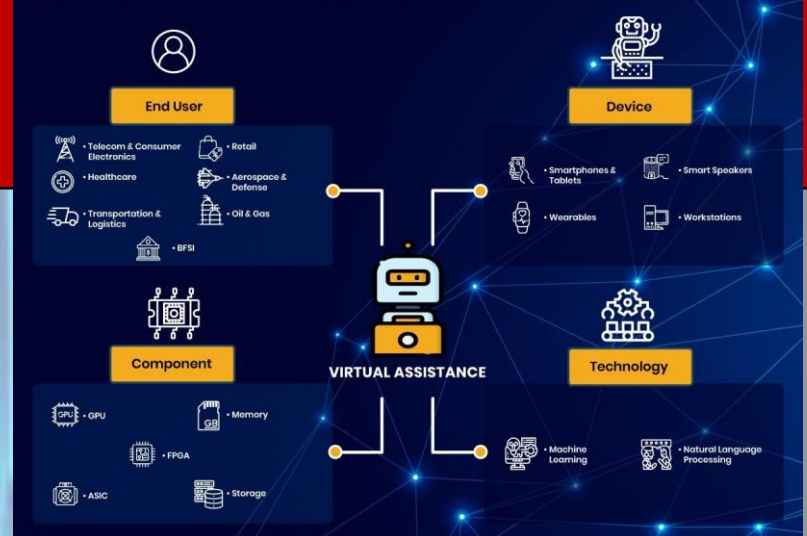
End User

• Telecom & Consumer Electronics
• Retail
• Healthcare
• Aerospace & Defense
• Transportation & Logistics
• Oil & Gas
• BFSI

Device

• Smartphones & Tablets
• Smart Speakers
• Wearables
• Workstations

VIRTUAL ASSISTANCE

Component

GPU • GPU
GB • Memory
• FPGA
• ASIC
• Storage

Technology

• Machine Learning
• Natural Language Processing